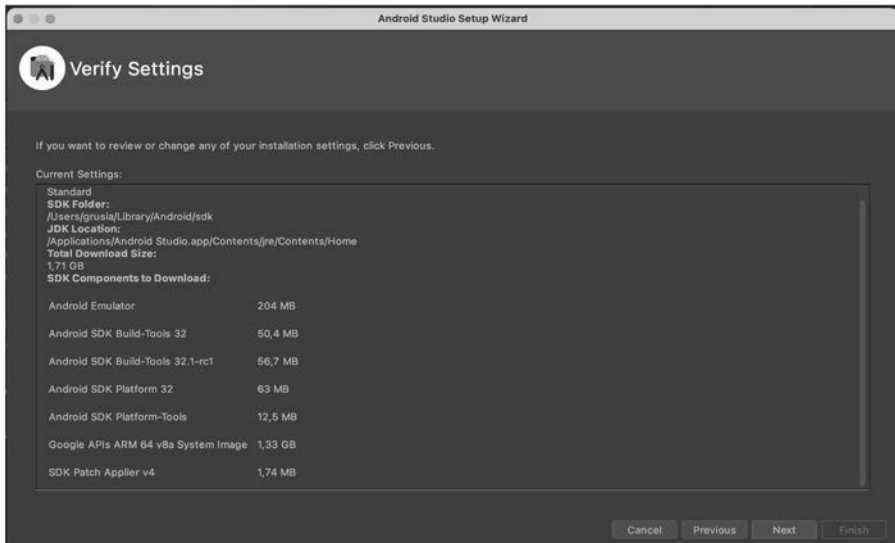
Android Studio Setup Wizard

Verify Settings

If you want to review or change any of your installation settings, click Previous.

Current Settings:

Standard
**SDK Folder:**
/Users/grusia/Library/Android/sdk
**JDK Location:**
/Applications/Android Studio.app/Contents/jre/Contents/Home
**Total Download Size:**
1,71 GB
**SDK Components to Download:**

| | |
|---|---|
| Android Emulator | 204 MB |
| Android SDK Build-Tools 32 | 50,4 MB |
| Android SDK Build-Tools 32.1-rc1 | 56,7 MB |
| Android SDK Platform 32 | 63 MB |
| Android SDK Platform-Tools | 12,5 MB |
| Google APIs ARM 64 v8a System Image | 1,33 GB |
| SDK Patch Applier v4 | 1,74 MB |

Cancel Previous Next Finish